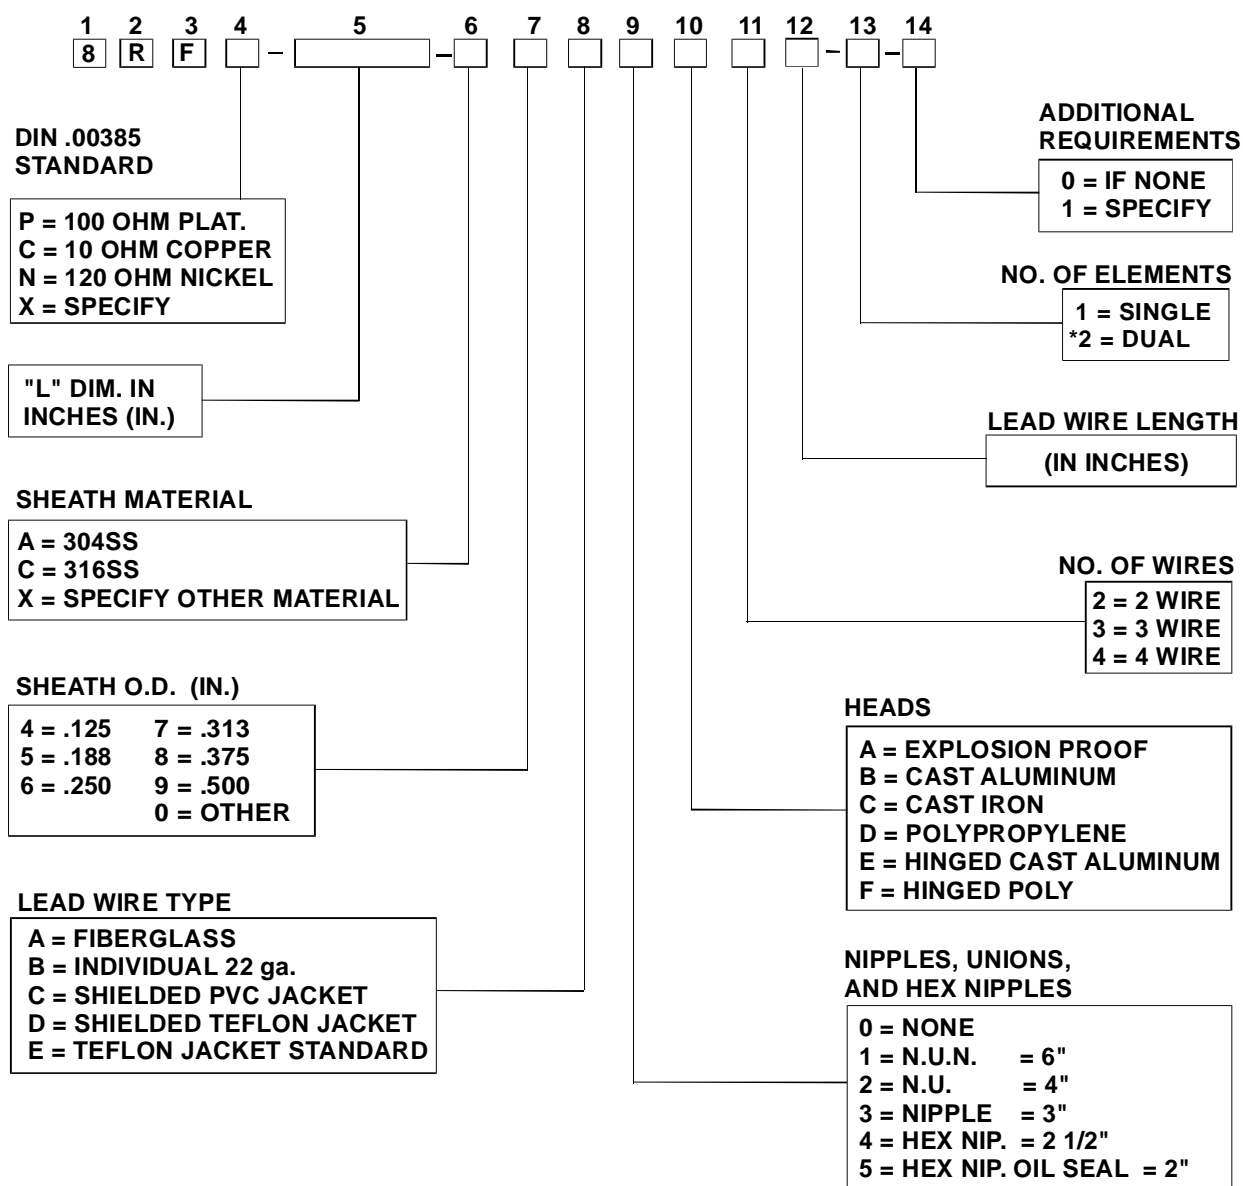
1 2 3 4 5 6 7 8 9 10 11 12 13 14

8 R F – – – –

DIN .00385 STANDARD

P = 100 OHM PLAT.
C = 10 OHM COPPER
N = 120 OHM NICKEL
X = SPECIFY

"L" DIM. IN INCHES (IN.)

SHEATH MATERIAL

A = 304SS
C = 316SS
X = SPECIFY OTHER MATERIAL

SHEATH O.D. (IN.)

4 = .125 7 = .313
5 = .188 8 = .375
6 = .250 9 = .500
0 = OTHER

LEAD WIRE TYPE

A = FIBERGLASS
B = INDIVIDUAL 22 ga.
C = SHIELDED PVC JACKET
D = SHIELDED TEFLON JACKET
E = TEFLON JACKET STANDARD

ADDITIONAL REQUIREMENTS

0 = IF NONE
1 = SPECIFY

NO. OF ELEMENTS

1 = SINGLE
*2 = DUAL

LEAD WIRE LENGTH

(IN INCHES)

NO. OF WIRES

2 = 2 WIRE
3 = 3 WIRE
4 = 4 WIRE

HEADS

A = EXPLOSION PROOF
B = CAST ALUMINUM
C = CAST IRON
D = POLYPROPYLENE
E = HINGED CAST ALUMINUM
F = HINGED POLY

NIPPLES, UNIONS, AND HEX NIPPLES

0 = NONE
1 = N.U.N. = 6"
2 = N.U. = 4"
3 = NIPPLE = 3"
4 = HEX NIP. = 2 1/2"
5 = HEX NIP. OIL SEAL = 2"